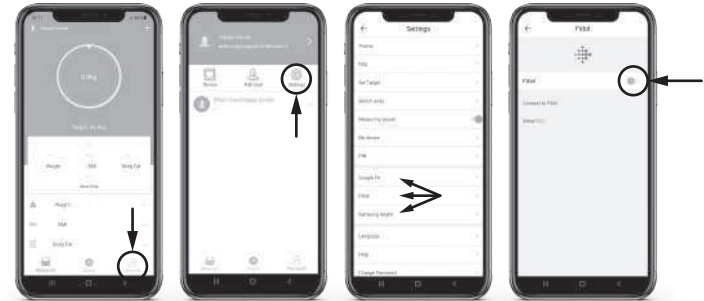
0.0kg

Weight
BMI
Body Fat

Weight
BMI
Body Fat

Device
Edit User
Settings

Settings

Theme
FAQ
Set Target
Switch units
Measure the weight
My device
PIM
Google Fit
Fitbit
Samsung Health
Language
Help
Change Password

Fitbit

Fitbit
Connect to Fitbit